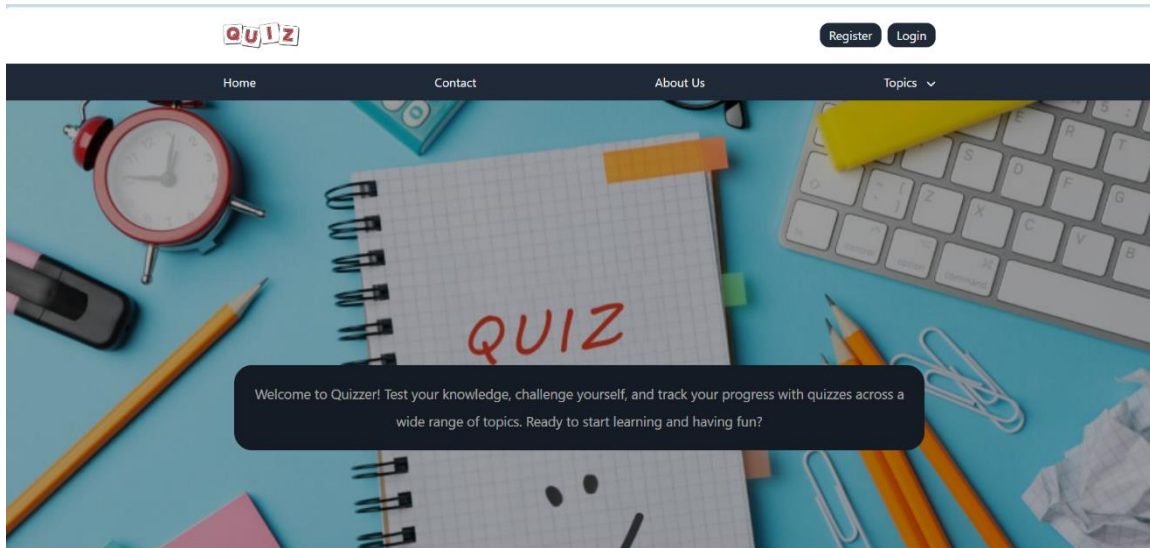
QUIZ

Register Login

Home Contact About Us Topics

QUIZ

Welcome to Quizzer! Test your knowledge, challenge yourself, and track your progress with quizzes across a wide range of topics. Ready to start learning and having fun?